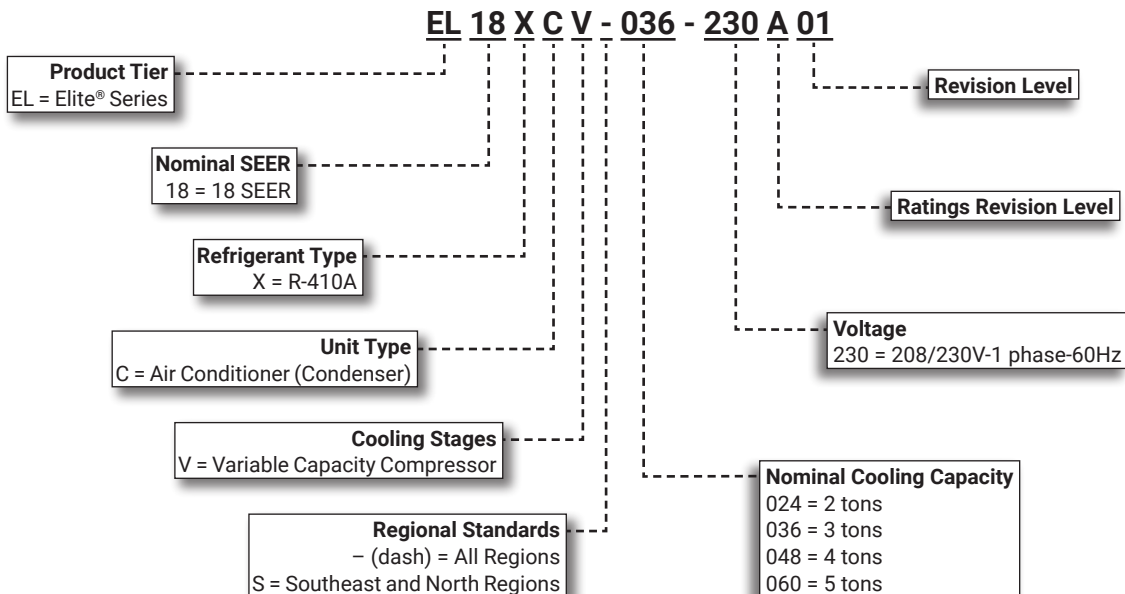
EL 18 X C V - 036 - 230 A 01

Product Tier
EL = Elite® Series

Nominal SEER
18 = 18 SEER

Refrigerant Type
X = R-410A

Unit Type
C = Air Conditioner (Condenser)

Cooling Stages
V = Variable Capacity Compressor

Regional Standards
– (dash) = All Regions
S = Southeast and North Regions

Revision Level

Ratings Revision Level

Voltage
230 = 208/230V-1 phase-60Hz

Nominal Cooling Capacity
024 = 2 tons
036 = 3 tons
048 = 4 tons
060 = 5 tons